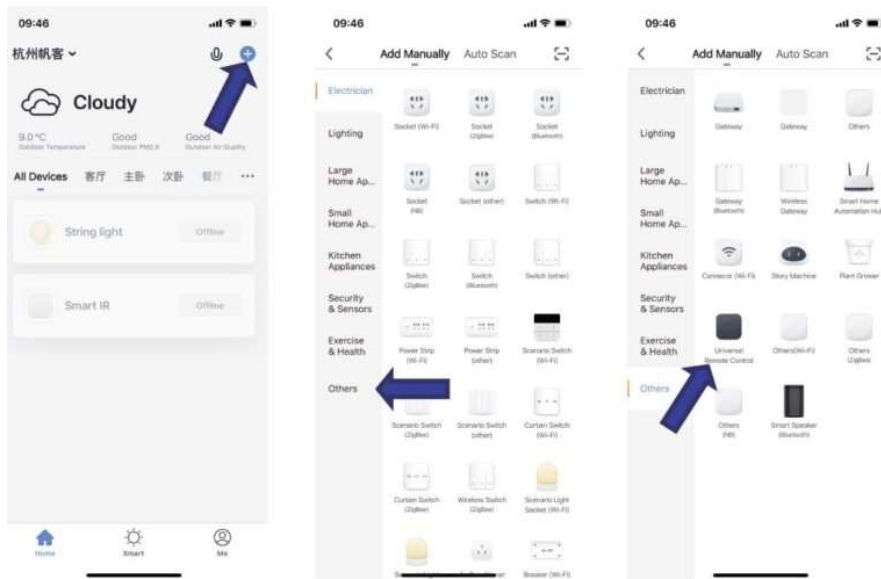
09:46

杭州帆客

Cloudy

9.0°C
Outdoor Temperature

Good
Outdoor PM2.5

Good
Outdoor Air Quality

All Devices 客厅 主卧 次卧 餐厅 ···

String light Offline

Smart IR Offline

Home Smart Me

09:46

Add Manually Auto Scan

Electrician
Lighting
Large Home Ap...
Small Home Ap...
Kitchen Appliances
Security & Sensors
Exercise & Health
Others

Socket (Wi-Fi)
Socket (Zigbee)
Socket (Bluetooth)
Socket (NB)
Socket (other)
Switch (Wi-Fi)
Switch (Zigbee)
Switch (Bluetooth)
Switch (other)
Power Strip (Wi-Fi)
Power Strip (other)
Scenario Switch (Wi-Fi)
Scenario Switch (Zigbee)
Scenario Switch (other)
Curtain Switch (Wi-Fi)
Curtain Switch (Zigbee)
Wireless Switch (Zigbee)
Scenario Light Socket (Wi-Fi)
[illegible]
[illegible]
Breaker (Wi-Fi)

09:46

Add Manually Auto Scan

Electrician
Lighting
Large Home Ap...
Small Home Ap...
Kitchen Appliances
Security & Sensors
Exercise & Health
Others

Gateway
Gateway
Others
Gateway (Bluetooth)
Wireless Gateway
Smart Home Automation Hu
Connector (Wi-Fi)
Story Machine
Plant Grower
Universal Remote Control
Others(Wi-Fi)
Others (Zigbee)
Others (NB)
Smart Speaker (Bluetooth)